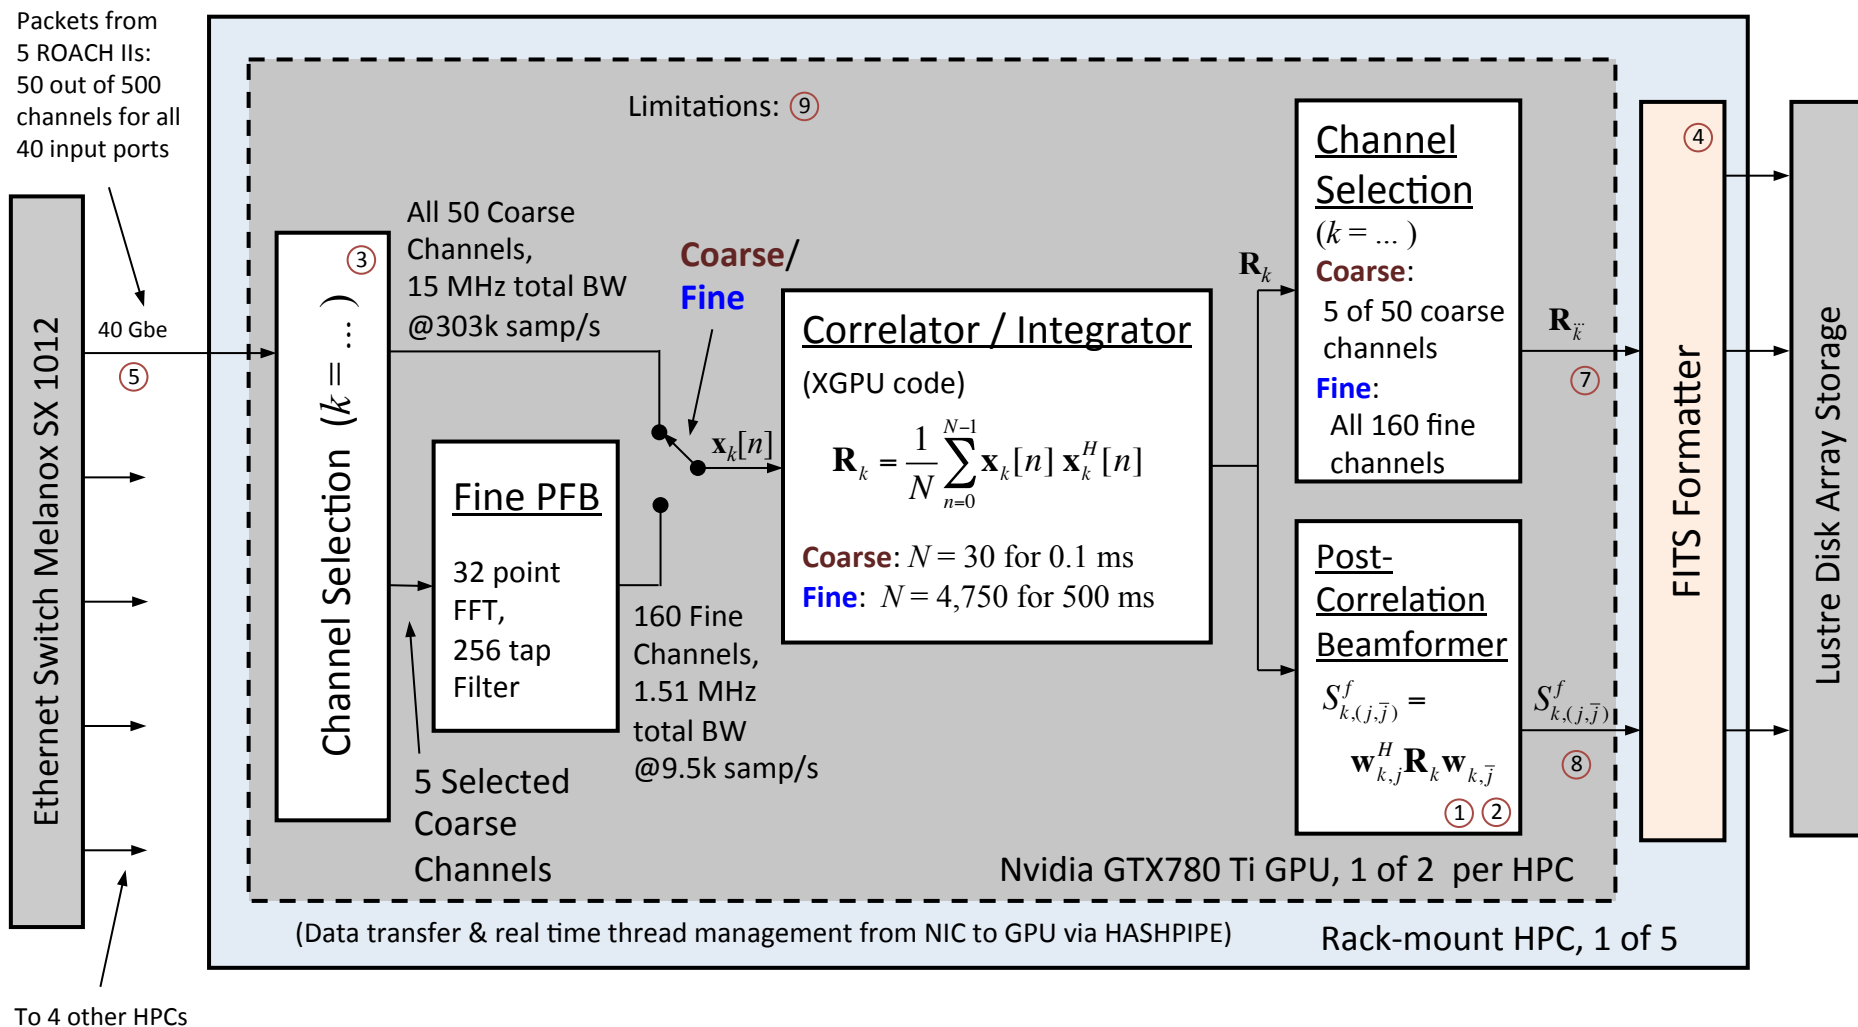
Packets from 5 ROACH IIs: 50 out of 500 channels for all 40 input ports

Ethernet Switch Melanox SX 1012

40 Gbe

5

Limitations: 9

3

Channel Selection $(k = \ldots)$

All 50 Coarse Channels, 15 MHz total BW @303k samp/s

Coarse/ Fine

$\mathbf{x}_k[n]$

Fine PFB

32 point FFT, 256 tap Filter

160 Fine Channels, 1.51 MHz total BW @9.5k samp/s

5 Selected Coarse Channels

Correlator / Integrator

(XGPU code)

$\mathbf{R}_k = \frac{1}{N}\sum_{n=0}^{N-1}\mathbf{x}_k[n]\,\mathbf{x}_k^H[n]$

Coarse: $N = 30$ for 0.1 ms

Fine: $N = 4{,}750$ for 500 ms

$\mathbf{R}_k$

Channel Selection

$(k = \ldots)$

Coarse:

5 of 50 coarse channels

Fine:

All 160 fine channels

$\mathbf{R}_{\ddot{k}}$

7

Post-Correlation Beamformer

$S^f_{k,(j,\bar{j})} = \mathbf{w}^H_{k,j}\mathbf{R}_k\mathbf{w}_{k,\bar{j}}$

1 2

$S^f_{k,(j,\bar{j})}$

8

4

FITS Formatter

Lustre Disk Array Storage

Nvidia GTX780 Ti GPU, 1 of 2 per HPC

(Data transfer & real time thread management from NIC to GPU via HASHPIPE)

Rack-mount HPC, 1 of 5

To 4 other HPCs